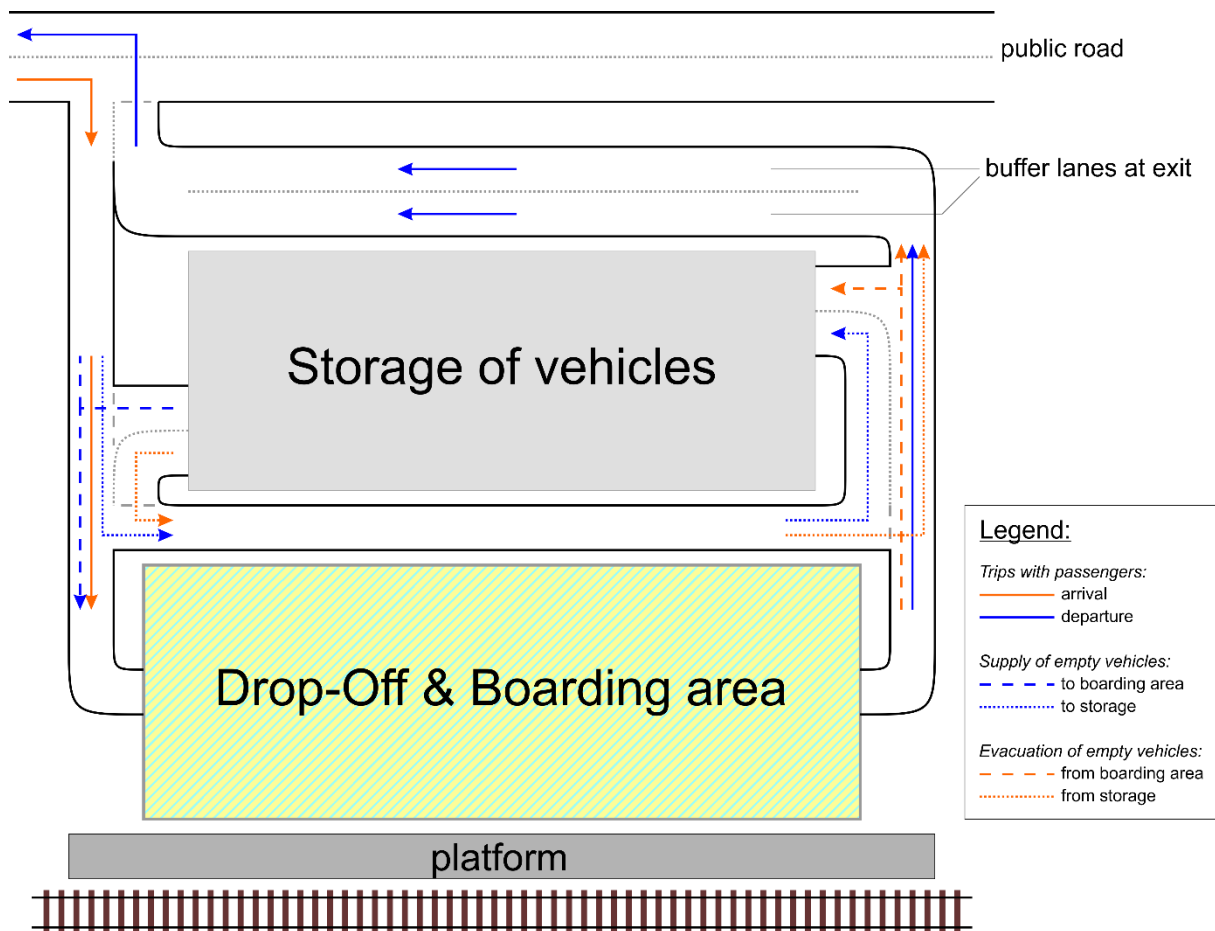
public road

buffer lanes at exit

Storage of vehicles

Drop-Off & Boarding area

platform

Legend:

Trips with passengers:
arrival
departure

Supply of empty vehicles:
to boarding area
to storage

Evacuation of empty vehicles:
from boarding area
from storage